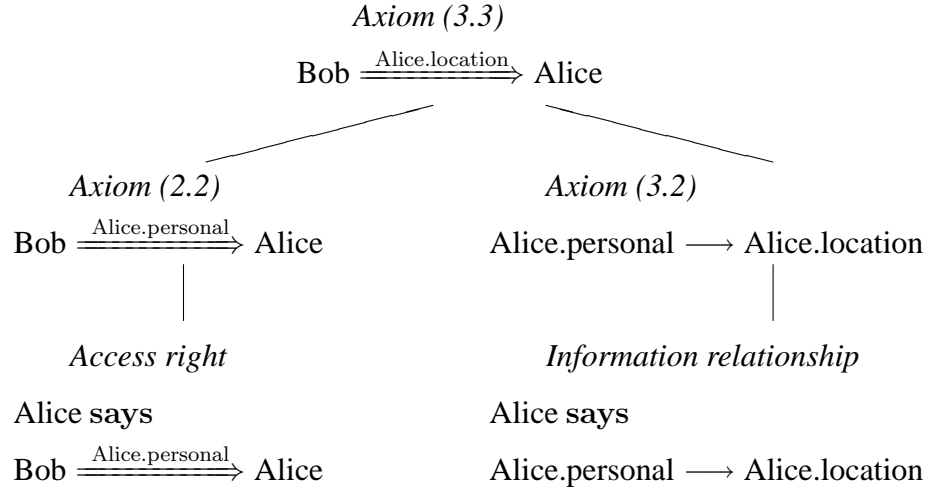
*Axiom (3.3)*

$\text{Bob} \xRightarrow{\text{Alice.location}} \text{Alice}$

*Axiom (2.2)*

$\text{Bob} \xRightarrow{\text{Alice.personal}} \text{Alice}$

*Access right*

Alice says

$\text{Bob} \xRightarrow{\text{Alice.personal}} \text{Alice}$

*Axiom (3.2)*

$\text{Alice.personal} \longrightarrow \text{Alice.location}$

*Information relationship*

Alice says

$\text{Alice.personal} \longrightarrow \text{Alice.location}$